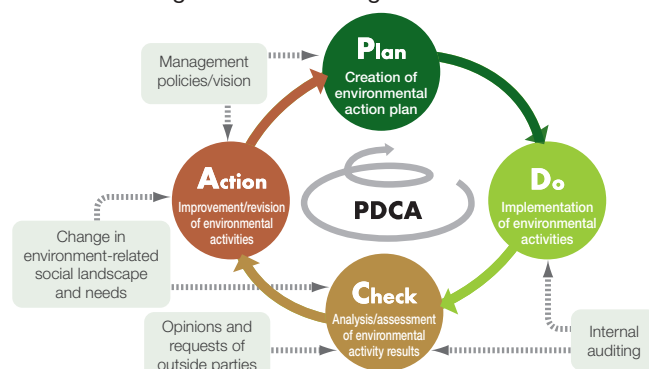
Management policies/vision

Plan
Creation of environmental action plan

Action
Improvement/revision of environmental activities

PDCA

Do
Implementation of environmental activities

Change in environment-related social landscape and needs

Check
Analysis/assessment of environmental activity results

Opinions and requests of outside parties

Internal auditing